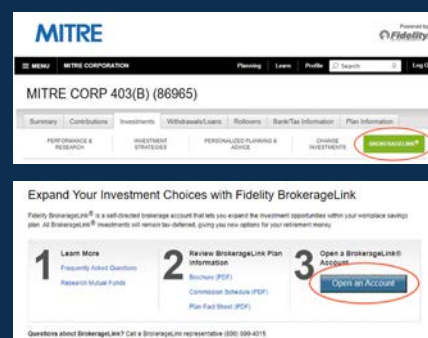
MITRE

Powered by Fidelity

≡ MENU MITRE CORPORATION Planning Learn Profile Search Log Out

MITRE CORP 403(B) (86965)

Summary Contributions Investments Withdrawals/Loans Rollovers Bank/Tax Information Plan Information

PERFORMANCE & RESEARCH INVESTMENT STRATEGIES PERSONALIZED PLANNING & ADVICE CHANGE INVESTMENTS BROKERAGELINK®

Expand Your Investment Choices with Fidelity BrokerageLink

Fidelity BrokerageLink® is a self-directed brokerage account that lets you expand the investment opportunities within your workplace savings plan. All BrokerageLink® investments will remain tax-deferred, giving you new options for your retirement money.

1 Learn More
Frequently Asked Questions
Research Mutual Funds

2 Review BrokerageLink Plan Information
Brochure (PDF)
Commission Schedule (PDF)
Plan Fact Sheet (PDF)

3 Open a BrokerageLink® Account
Open an Account

Questions about BrokerageLink? Call a BrokerageLink representative (800) 599-4015